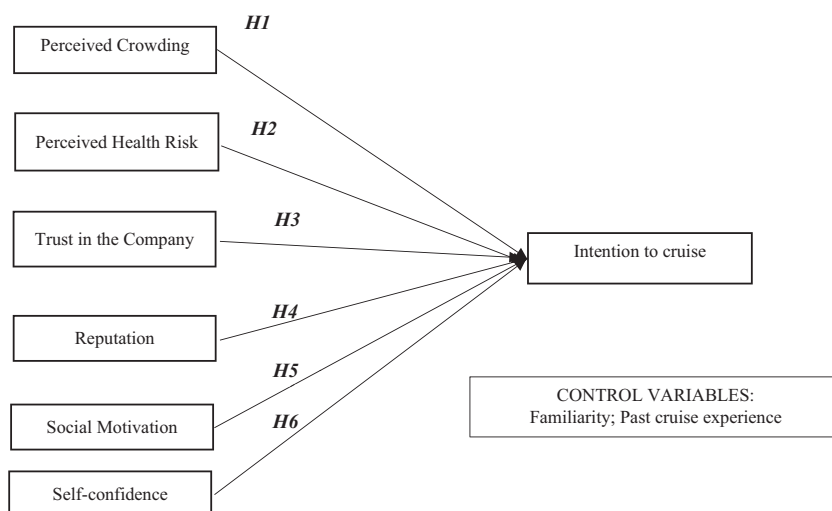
H1

Perceived Crowding

H2

Perceived Health Risk

H3

Trust in the Company

Intention to cruise

H4

Reputation

H5

Social Motivation

H6

Self-confidence

CONTROL VARIABLES:
Familiarity; Past cruise experience